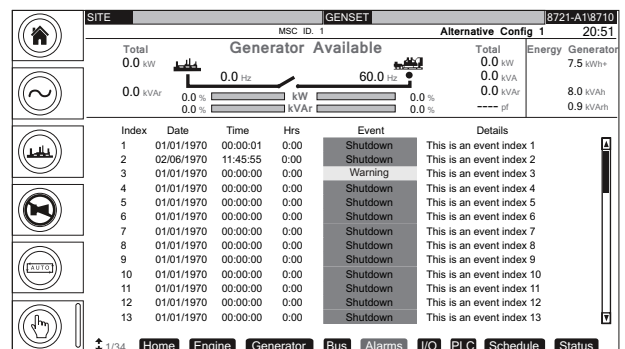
SITE GENSET 8721-A1\8710

MSC ID. 1 Alternative Config 1 20:51

Total 0.0 kW Generator Available Total 0.0 kW Energy Generator 7.5 kWh+

0.0 Hz 60.0 Hz 0.0 kVA

0.0 kVAr 0.0 % kW 0.0 % 0.0 kVAr 8.0 kVAh

0.0 % kVAr 0.0 % ---- pf 0.9 kVArh

| Index | Date | Time | Hrs | Event | Details |
|---|---|---|---|---|---|
| 1 | 01/01/1970 | 00:00:01 | 0:00 | Shutdown | This is an event index 1 |
| 2 | 02/06/1970 | 11:45:55 | 0:00 | Shutdown | This is an event index 2 |
| 3 | 01/01/1970 | 00:00:00 | 0:00 | Warning | This is an event index 3 |
| 4 | 01/01/1970 | 00:00:00 | 0:00 | Shutdown | This is an event index 4 |
| 5 | 01/01/1970 | 00:00:00 | 0:00 | Shutdown | This is an event index 5 |
| 6 | 01/01/1970 | 00:00:00 | 0:00 | Shutdown | This is an event index 6 |
| 7 | 01/01/1970 | 00:00:00 | 0:00 | Shutdown | This is an event index 7 |
| 8 | 01/01/1970 | 00:00:00 | 0:00 | Shutdown | This is an event index 8 |
| 9 | 01/01/1970 | 00:00:00 | 0:00 | Shutdown | This is an event index 9 |
| 10 | 01/01/1970 | 00:00:00 | 0:00 | Shutdown | This is an event index 10 |
| 11 | 01/01/1970 | 00:00:00 | 0:00 | Shutdown | This is an event index 11 |
| 12 | 01/01/1970 | 00:00:00 | 0:00 | Shutdown | This is an event index 12 |
| 13 | 01/01/1970 | 00:00:00 | 0:00 | Shutdown | This is an event index 13 |

AUTO

1/34 Home Engine Generator Bus Alarms I/O PLC Schedule Status